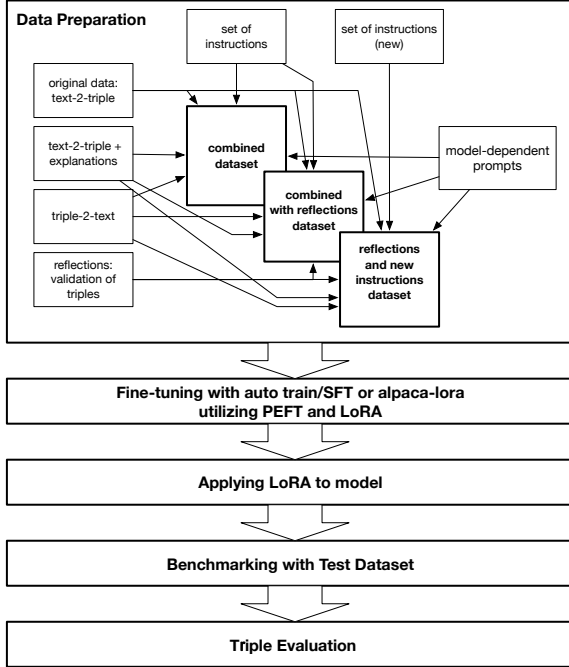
Data Preparation

set of instructions

set of instructions (new)

original data: text-2-triple

text-2-triple + explanations

triple-2-text

reflections: validation of triples

combined dataset

combined with reflections dataset

reflections and new instructions dataset

model-dependent prompts

Fine-tuning with auto train/SFT or alpaca-lora utilizing PEFT and LoRA

Applying LoRA to model

Benchmarking with Test Dataset

Triple Evaluation